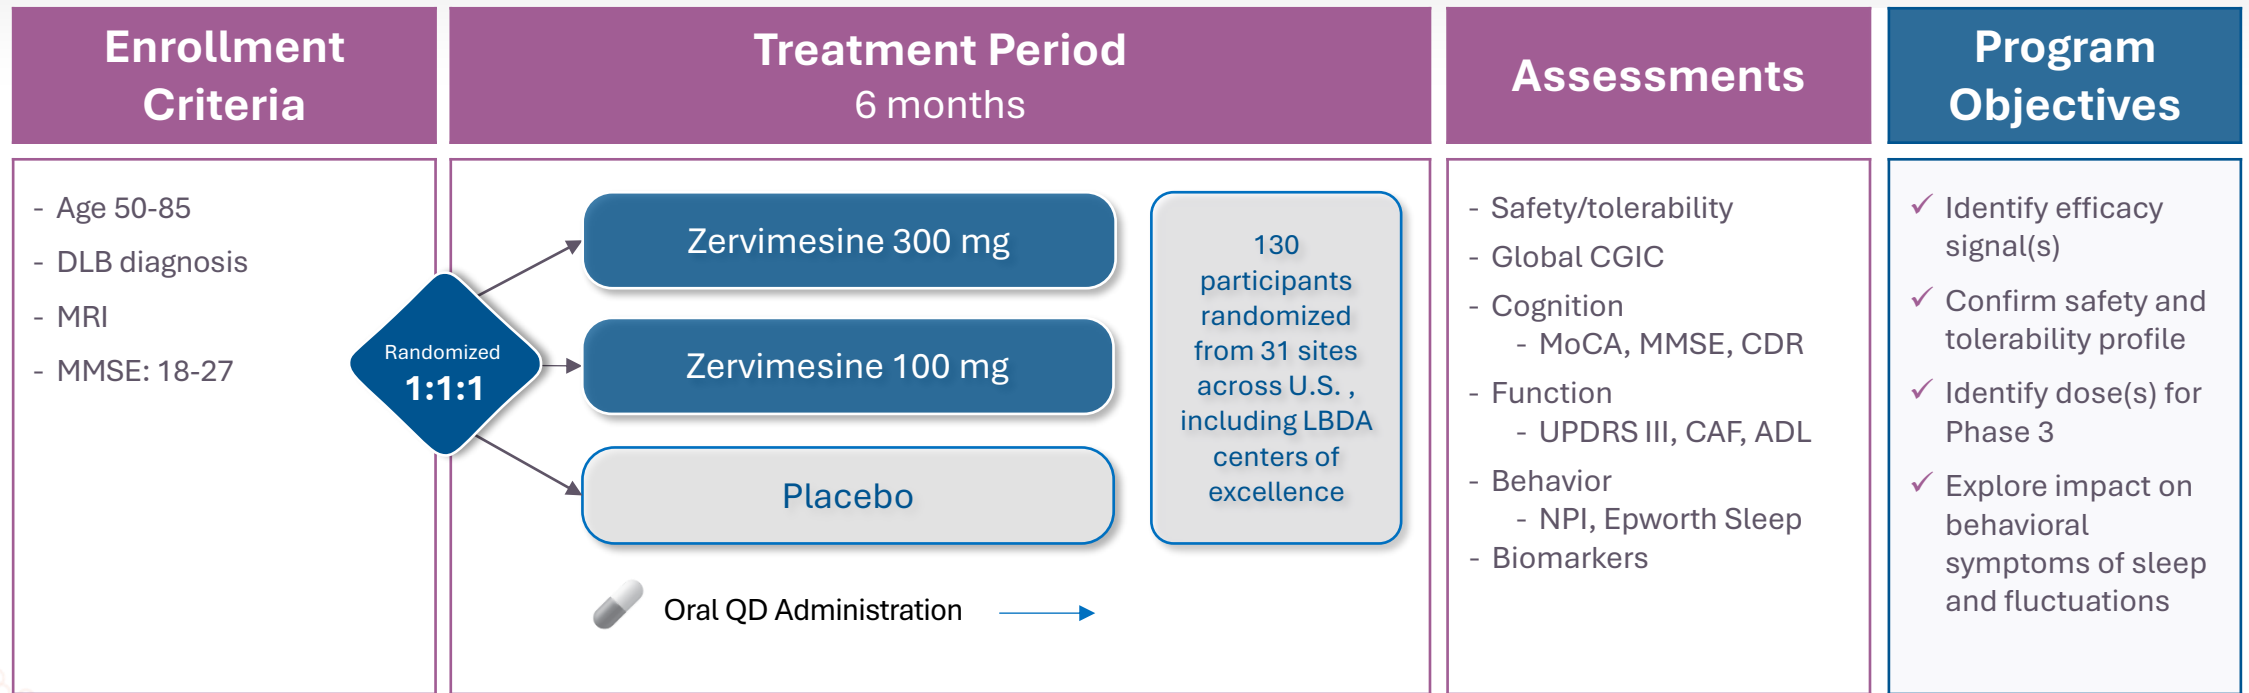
Enrollment Criteria

- Age 50-85
- DLB diagnosis
- MRI
- MMSE: 18-27

Treatment Period
6 months

Randomized
1:1:1

Zervimesine 300 mg

Zervimesine 100 mg

Placebo

130 participants randomized from 31 sites across U.S. , including LBDA centers of excellence

Oral QD Administration

Assessments

- Safety/tolerability
- Global CGIC
- Cognition
  - MoCA, MMSE, CDR
- Function
  - UPDRS III, CAF, ADL
- Behavior
  - NPI, Epworth Sleep
- Biomarkers

Program Objectives

✓ Identify efficacy signal(s)
✓ Confirm safety and tolerability profile
✓ Identify dose(s) for Phase 3
✓ Explore impact on behavioral symptoms of sleep and fluctuations